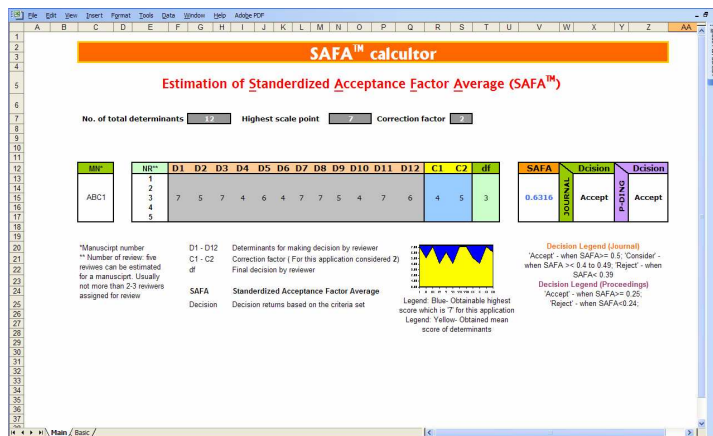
File Edit View Insert Format Tools Data Window Help Adobe PDF

A B C D E F G H I J K L M N O P Q R S T U V W X Y Z AA

SAFA$^{TM}$ calcultor

Estimation of Standerdized Acceptance Factor Average (SAFA$^{TM}$)

No. of total determinants 12 Highest scale point 7 Correction factor 2

| MN* | NR** | D1 | D2 | D3 | D4 | D5 | D6 | D7 | D8 | D9 | D10 | D11 | D12 | C1 | C2 | df |
|---|---|---|---|---|---|---|---|---|---|---|---|---|---|---|---|---|
| ABC1 | 1 2 3 4 5 | 7 | 5 | 7 | 4 | 6 | 4 | 7 | 7 | 5 | 4 | 7 | 6 | 4 | 5 | 3 |

| SAFA | | Dcision | | Dcision |
|---|---|---|---|---|
| 0.6316 | JOURNAL | Accept | P-OING | Accept |

*Manuscirpt number
** Number of review: five reivews can be estimated for a manuscirpt. Usually not more than 2-3 reviwers assigned for review

D1 - D12 Determinants for making decision by reviewer
C1 - C2 Correction factor ( For this application considered 2)
df Final decision by reviewer

SAFA Standerdized Acceptance Factor Average
Decision Decision returns based on the criteria set

Legend: Blue- Obtainable highest score which is '7' for this application
Legend: Yellow- Obtained mean score of determinants

Decision Legend (Journal)
'Accept' - when SAFA>= 0.5; 'Consider' - when SAFA >< 0.4 to 0.49; 'Reject' - when SAFA< 0.39

Decision Legend (Proceedings)
'Accept' - when SAFA>= 0.25; 'Reject' - when SAFA<0.24;

Main / Basic /